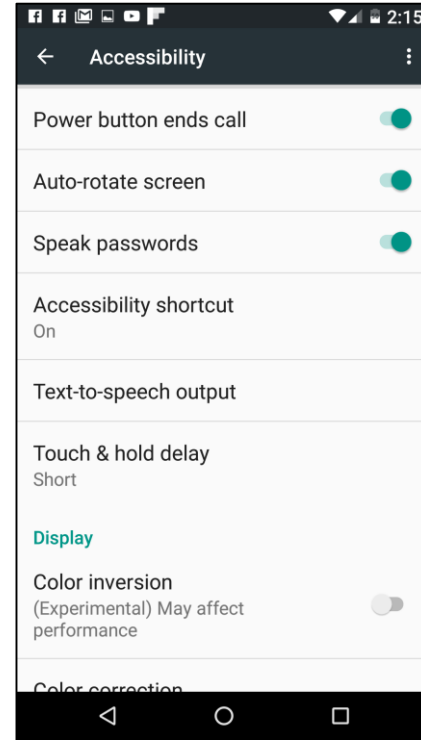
2:15

Accessibility

Power button ends call

Auto-rotate screen

Speak passwords

Accessibility shortcut
On

Text-to-speech output

Touch & hold delay
Short

Display

Color inversion
(Experimental) May affect performance

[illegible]